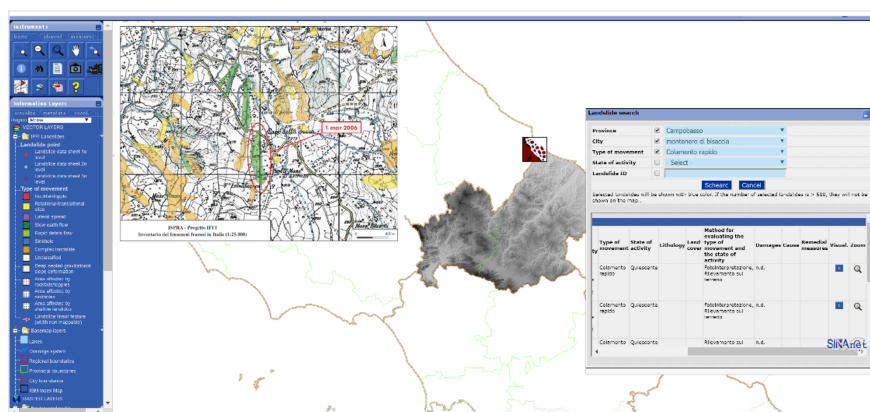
Instruments

basic advanced

Information Layers

VECTOR LAYERS

IFFI Landslides

Landslide point

Landslide data sheet 1st level

Landslide data sheet 2nd level

Landslide data sheet 3rd level

Type of movement

Fall/Topple

Rotational/translational slide

Lateral spread

Slow earth flow

Rapid debris flow

Sinkhole

Complex landslide

Unclassified

Deep seated gravitational slope deformation

Area affected by rockfalls/topples

Area affected by sinkholes

Area affected by shallow landslides

Landslide linear feature (width non mappable)

Basemap layers

Lakes

Drainage system

Regional boundaries

Provincial boundaries

City boundaries

IGM index map

RASTER LAYERS

1 mar 2006

ISPRA - Progetto IFFI

Inventario dei fenomeni franosi in Italia (1:25.000)

Landslide search

| Province | ☑ | Campobasso |
|---|---|---|
| City | ☑ | montenero di bisaccia |
| Type of movement | ☑ | Colamento rapido |
| State of activity | ☐ | Select |
| Landslide ID | ☐ | |

Search Cancel

Selected landslides will be shown with blue color. If the number of selected landslides is > 500, they will not be shown on the map.

| Type of movement | State of activity | Lithology | Land cover | Method for evaluating the type of movement and the state of activity | Damages | Cause | Remedial measures | Visual. | Zoom |
|---|---|---|---|---|---|---|---|---|---|
| Colamento rapido | Quiescente | | | Fotointerpretazione, Rilevamento sul terreno | n.d. | | | | |
| Colamento rapido | Quiescente | | | Fotointerpretazione, Rilevamento sul terreno | n.d. | | | | |
| | Quiescente | | | Rilevamento sul | n.d. | | | | |

SINAnet